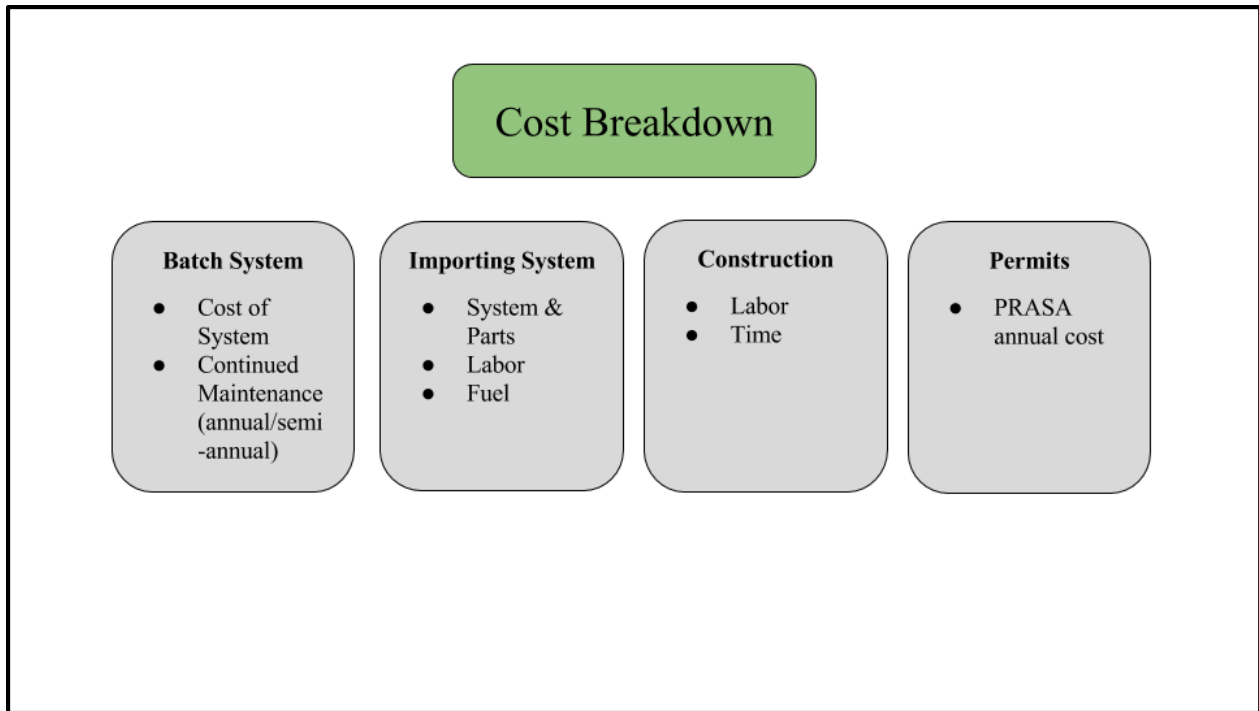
Cost Breakdown

**Batch System**
- Cost of System
- Continued Maintenance (annual/semi-annual)

**Importing System**
- System & Parts
- Labor
- Fuel

**Construction**
- Labor
- Time

**Permits**
- PRASA annual cost